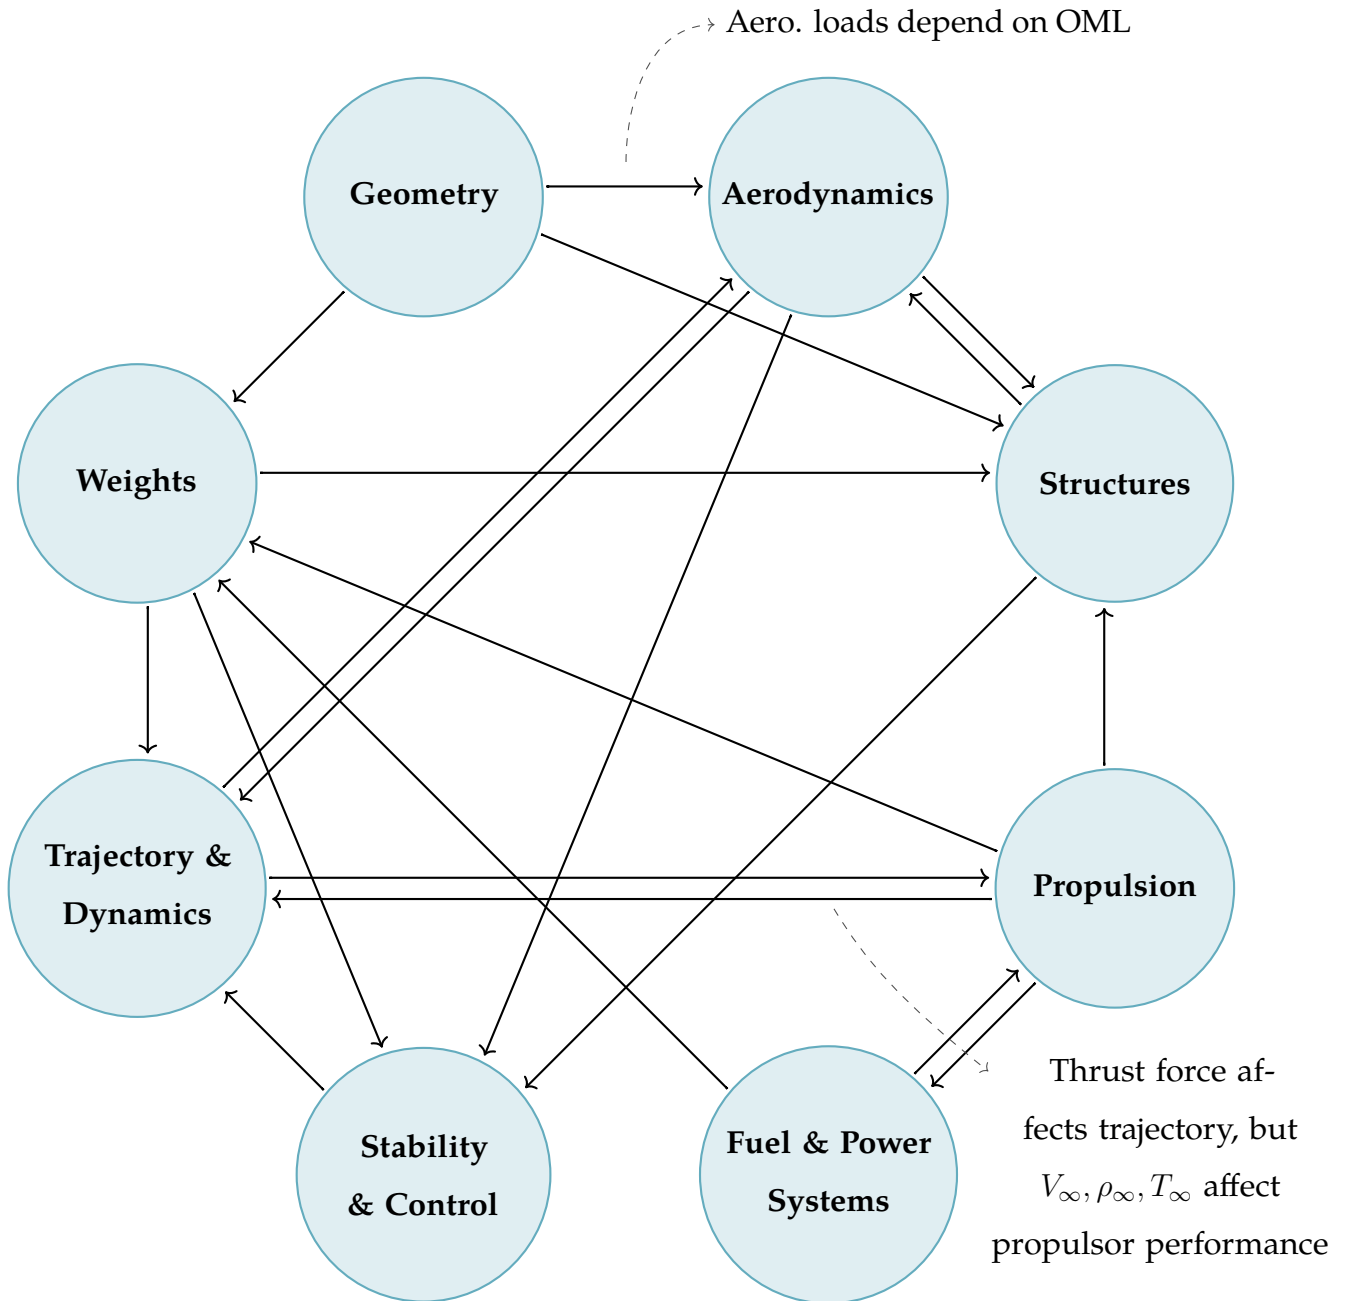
Aero. loads depend on OML

Geometry

Aerodynamics

Weights

Structures

Trajectory & Dynamics

Propulsion

Stability & Control

Fuel & Power Systems

Thrust force affects trajectory, but $V_\infty, \rho_\infty, T_\infty$ affect propulsor performance